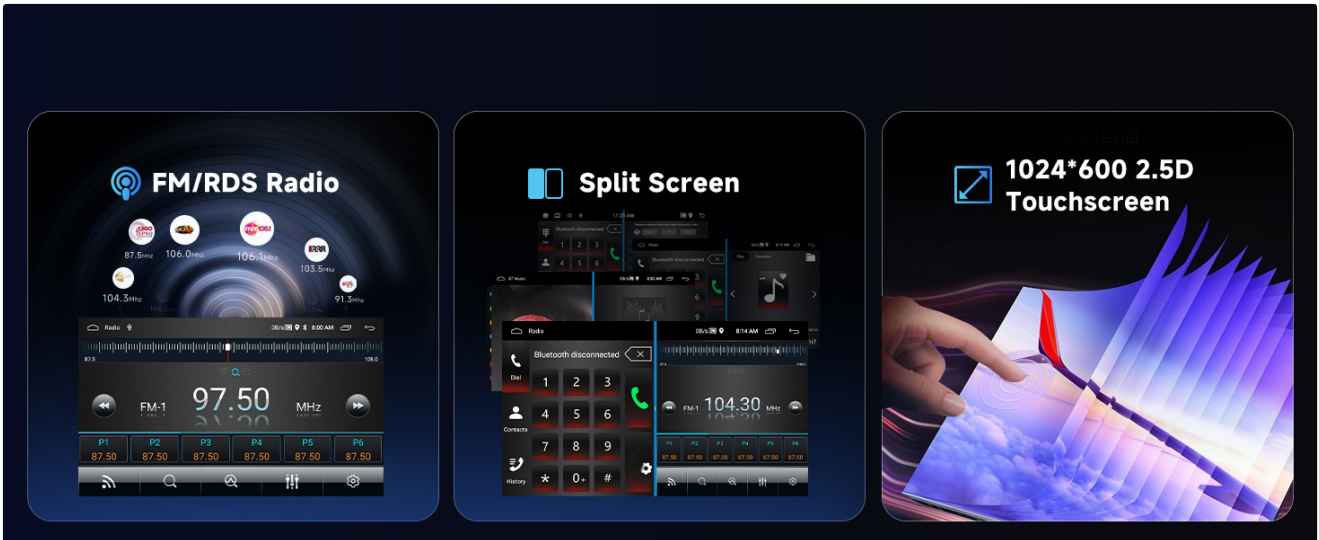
FM/RDS Radio

87.5MHz 106.0MHz 106.1MHz 103.5MHz 104.3MHz 91.3MHz

Radio 0B/s 8:00 AM

87.5 108.0

FM-1 97.50 MHz

| P1 | P2 | P3 | P4 | P5 | P6 |
|---|---|---|---|---|---|
| 87.50 | 87.50 | 87.50 | 87.50 | 87.50 | 87.50 |

Split Screen

Radio 0B/s 8:14 AM

Bluetooth disconnected

Dial
Contacts
History

1 2 3
4 5 6
7 8 9
* 0+ #

FM-1 104.30 MHz

| P1 | P2 | P3 | P4 | P5 | P6 |
|---|---|---|---|---|---|
| 87.50 | 87.50 | 87.50 | 87.50 | 87.50 | 87.50 |

1024*600 2.5D Touchscreen